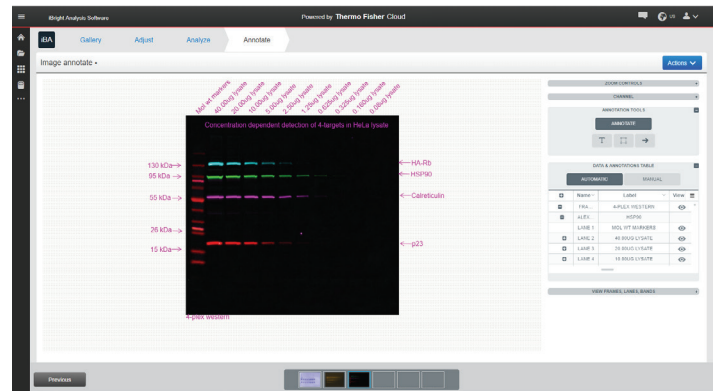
iBright Analysis Software

Powered by Thermo Fisher Cloud

iBA Gallery Adjust Analyze Annotate

Image annotate ▾

Actions

Mol wt markers
40.00ug lysate
20.00ug lysate
10.00ug lysate
5.00ug lysate
2.50ug lysate
1.25ug lysate
0.625ug lysate
0.3125ug lysate
0.1560ug lysate
0.078ug lysate

Concentration dependent detection of 4-targets in HeLa lysate

130 kDa→
95 kDa→
55 kDa→
26 kDa→
15 kDa→

←HA-Rb
←HSP90
←Calreticulin
←p23

4-plex western

ZOOM CONTROLS

CHANNEL

ANNOTATION TOOLS

ANNOTATE

DATA & ANNOTATIONS TABLE

AUTOMATIC MANUAL

| | Name | Label | View |
|---|---|---|---|
| | FRA... | 4-PLEX WESTERN | |
| | ALEX... | HSP90 | |
| | LANE 1 | MOL WT MARKERS | |
| | LANE 2 | 40.00UG LYSATE | |
| | LANE 3 | 20.00UG LYSATE | |
| | LANE 4 | 10.00UG LYSATE | |

VIEW FRAMES, LANES, BANDS

Previous